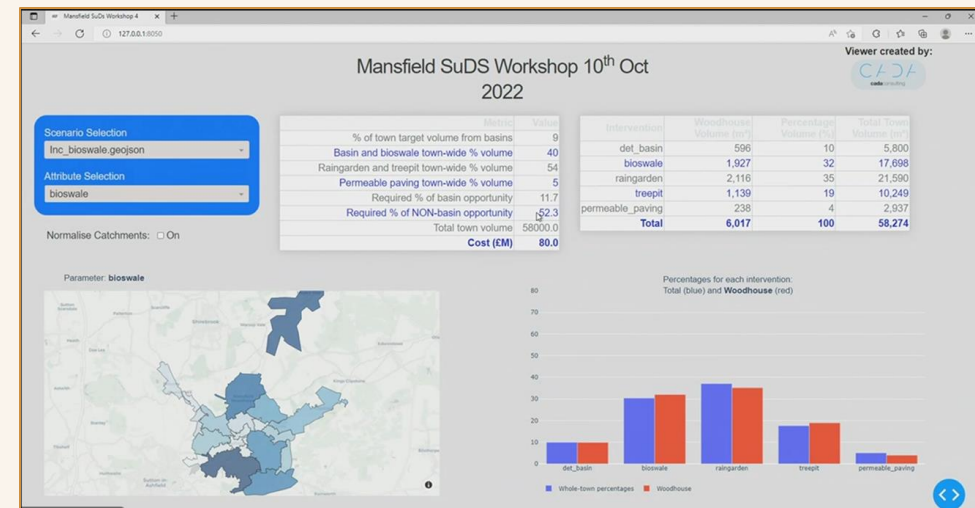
Mansfield SuDS Workshop 4

127.0.0.1:8050

Viewer created by:

CADA

Mansfield SuDS Workshop 10$^{th}$ Oct 2022

Scenario Selection

Inc_bioswale.geojson

Attribute Selection

bioswale

Normalise Catchments: On

| Metric | Value |
|---|---|
| % of town target volume from basins | 9 |
| Basin and bioswale town-wide % volume | 40 |
| Raingarden and treepit town-wide % volume | 54 |
| Permeable paving town-wide % volume | 5 |
| Required % of basin opportunity | 11.7 |
| Required % of NON-basin opportunity | 52.3 |
| Total town volume | 58000.0 |
| Cost (£M) | 80.0 |

| Intervention | Woodhouse Volume (m³) | Percentage Volume (%) | Total Town Volume (m³) |
|---|---|---|---|
| det_basin | 596 | 10 | 5,800 |
| bioswale | 1,927 | 32 | 17,698 |
| raingarden | 2,116 | 35 | 21,590 |
| treepit | 1,139 | 19 | 10,249 |
| permeable_paving | 238 | 4 | 2,937 |
| Total | 6,017 | 100 | 58,274 |

Parameter: bioswale

Percentages for each intervention:
Total (blue) and Woodhouse (red)

80
70
60
50
40
30
20
10
0

det_basin
bioswale
raingarden
treepit
permeable_paving

Whole-town percentages
Woodhouse